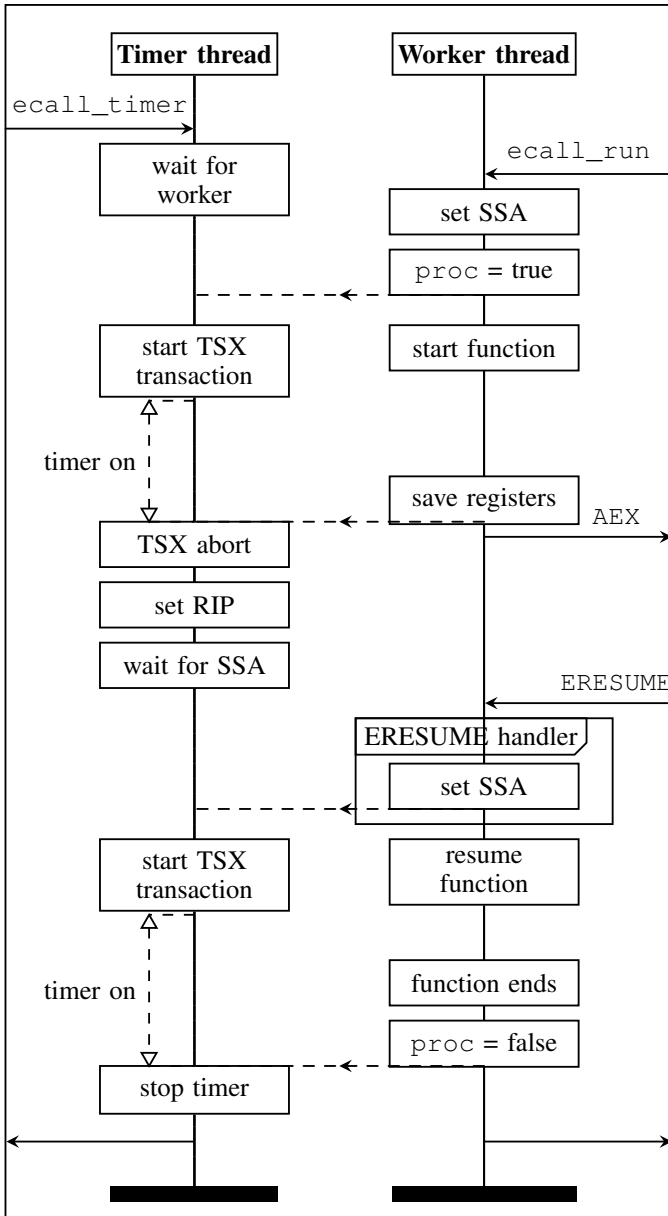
Timer thread

Worker thread

ecall_timer

ecall_run

wait for worker

set SSA

proc = true

start TSX transaction

start function

timer on

save registers

AEX

TSX abort

set RIP

wait for SSA

ERESUME

ERESUME handler

set SSA

start TSX transaction

resume function

timer on

function ends

proc = false

stop timer